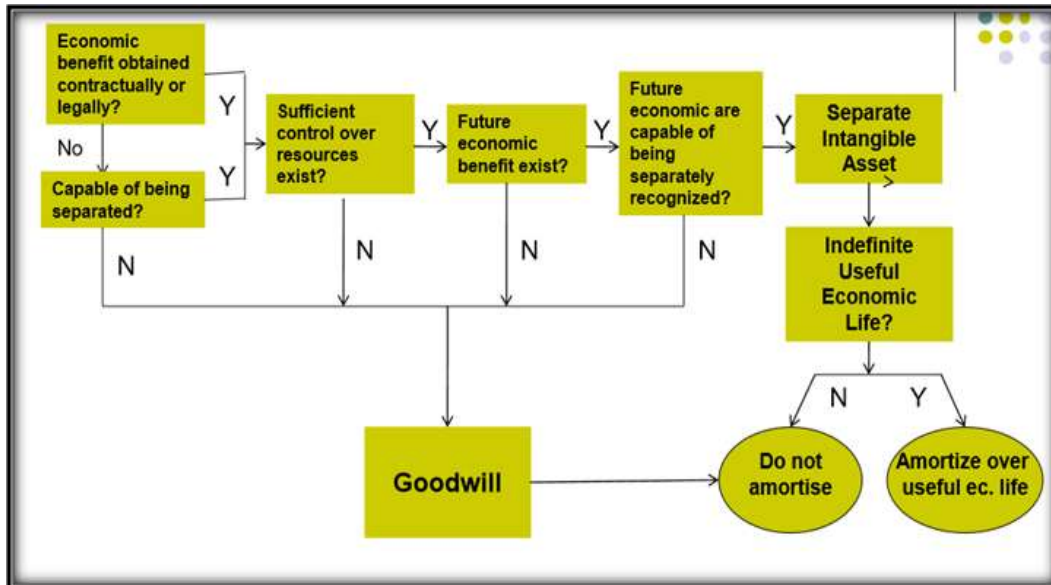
Economic benefit obtained contractually or legally?

Y

No

Capable of being separated?

Y

N

Sufficient control over resources exist?

Y

N

Future economic benefit exist?

Y

N

Future economic are capable of being separately recognized?

Y

N

Separate Intangible Asset

Indefinite Useful Economic Life?

N

Y

Goodwill

Do not amortise

Amortize over useful ec. life